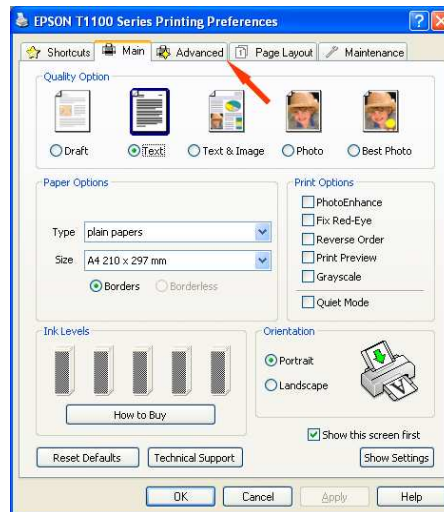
EPSON T1100 Series Printing Preferences

?

Shortcuts Main Advanced Page Layout Maintenance

Quality Option

Draft Text Text & Image Photo Best Photo

Paper Options

Type plain papers

Size A4 210 x 297 mm

Borders Borderless

Print Options

PhotoEnhance

Fix Red-Eye

Reverse Order

Print Preview

Grayscale

Quiet Mode

Ink Levels

How to Buy

Orientation

Portrait

Landscape

Show this screen first

Reset Defaults Technical Support Show Settings

OK Cancel Apply Help